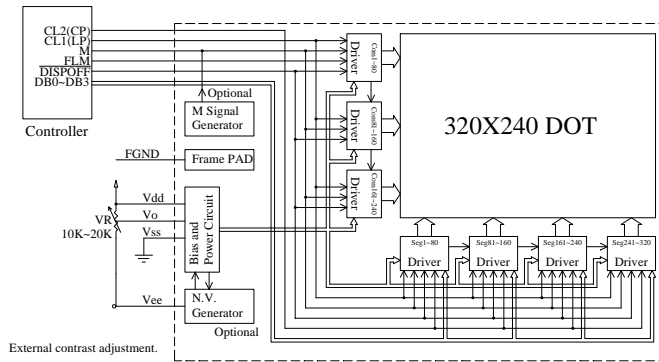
CL2(CP)
CL1(LP)
M
FLM
$\overline{DISPOFF}$
DB0~DB3

Controller

Optional

M Signal Generator

FGND

Frame PAD

Vdd
Vo
VR
10K~20K
Vss

Bias and Power Circuit

Vee

N.V. Generator

Optional

External contrast adjustment.

Driver
Com1~80

Driver
Com81~160

Driver
Com161~240

320X240 DOT

Seg1~80
Driver

Seg81~160
Driver

Seg161~240
Driver

Seg241~320
Driver